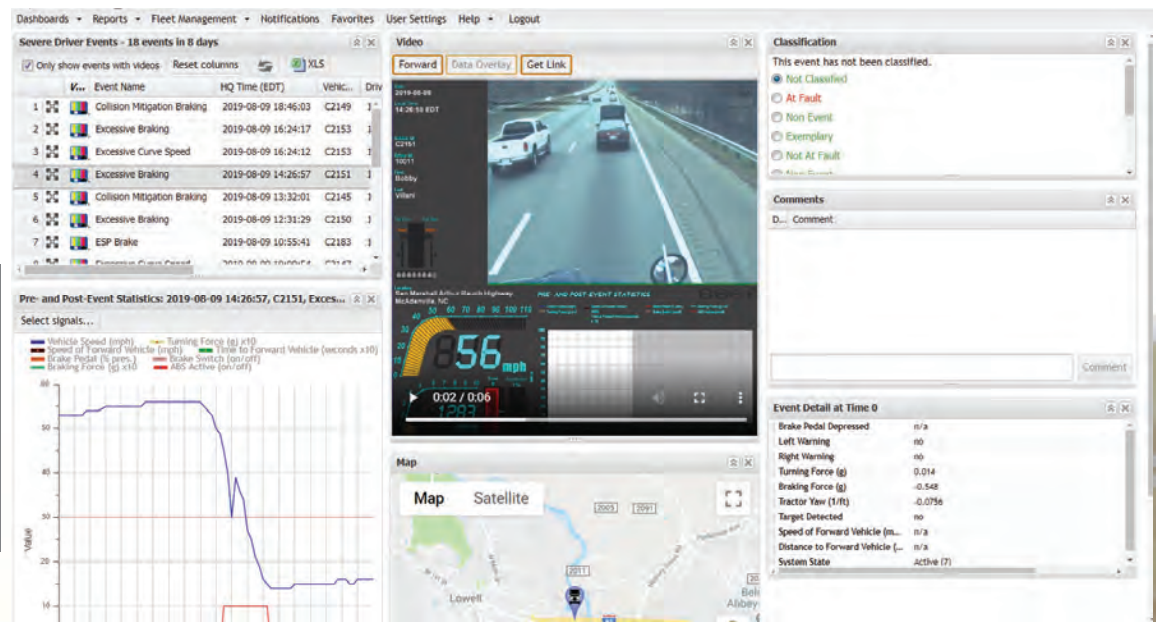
Dashboards ▾ Reports ▾ Fleet Management ▾ Notifications Favorites User Settings Help ▾ Logout

Severe Driver Events - 18 events in 8 days

Only show events with videos Reset columns XLS

| | V... | Event Name | HQ Time (EDT) | Vehic... | Driv |
|---|---|---|---|---|---|
| 1 | | Collision Mitigation Braking | 2019-08-09 18:46:03 | C2149 | 1 |
| 2 | | Excessive Braking | 2019-08-09 16:24:17 | C2153 | 1 |
| 3 | | Excessive Curve Speed | 2019-08-09 16:24:12 | C2153 | 1 |
| 4 | | Excessive Braking | 2019-08-09 14:26:57 | C2151 | 1 |
| 5 | | Collision Mitigation Braking | 2019-08-09 13:32:01 | C2145 | 1 |
| 6 | | Excessive Braking | 2019-08-09 12:31:29 | C2150 | 1 |
| 7 | | ESP Brake | 2019-08-09 10:55:41 | C2183 | 1 |
| 8 | | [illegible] | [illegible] | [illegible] | |

Pre- and Post-Event Statistics: 2019-08-09 14:26:57, C2151, Exces...

Select signals...

Vehicle Speed (mph) Turning Force (g) x10
Speed of Forward Vehicle (mph) Time to Forward Vehicle (seconds x10)
Brake Pedal (% pres.) Brake Switch (on/off)
Braking Force (g) x10 ABS Active (on/off)

Value
60
50
40
30
20
10

Video

Forward Data Overlay Get Link

2019-08-09
14:26:58 EDT
C2151
10011
Bobby
Villani

Ben Marshall Arthur Health Highway
McAdenville, NC

PRE- AND POST EVENT STATISTICS

56 mph

0:02 / 0:06

Map

Map Satellite

2005 2091 2011 Lowell Belmont Abbey

Classification

This event has not been classified.
Not Classified
At Fault
Non Event
Exemplary
Not At Fault

Comments

D... Comment

Comment

Event Detail at Time 0

| | |
|---|---|
| Brake Pedal Depressed | n/a |
| Left Warning | no |
| Right Warning | no |
| Turning Force (g) | 0.014 |
| Braking Force (g) | -0.548 |
| Tractor Yaw (1/ft) | -0.0756 |
| Target Detected | no |
| Speed of Forward Vehicle (m... | n/a |
| Distance to Forward Vehicle (... | n/a |
| System State | Active (7) |